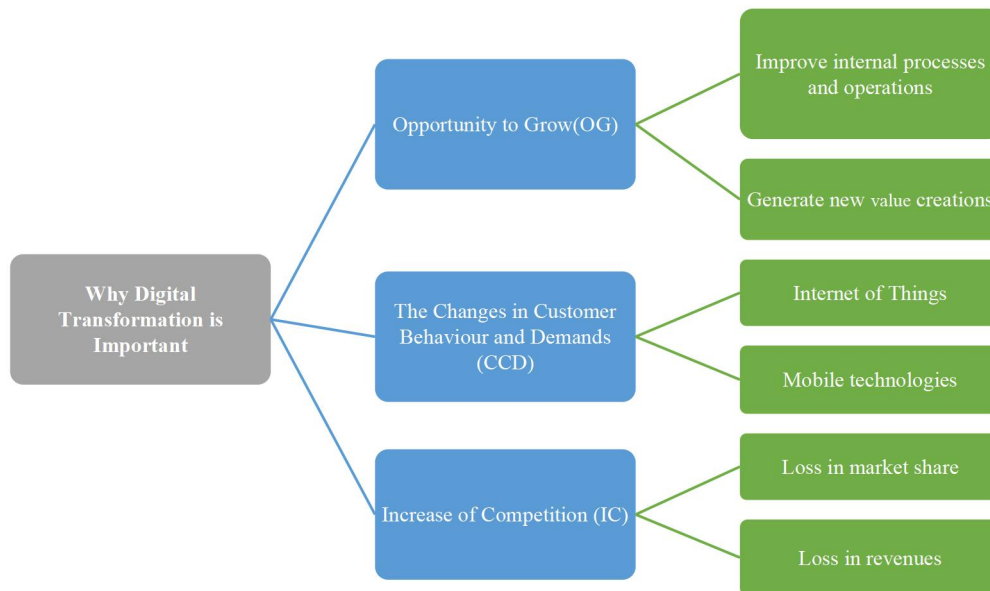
Why Digital Transformation is Important

Opportunity to Grow(OG)

Improve internal processes and operations

Generate new value creations

The Changes in Customer Behaviour and Demands (CCD)

Internet of Things

Mobile technologies

Increase of Competition (IC)

Loss in market share

Loss in revenues